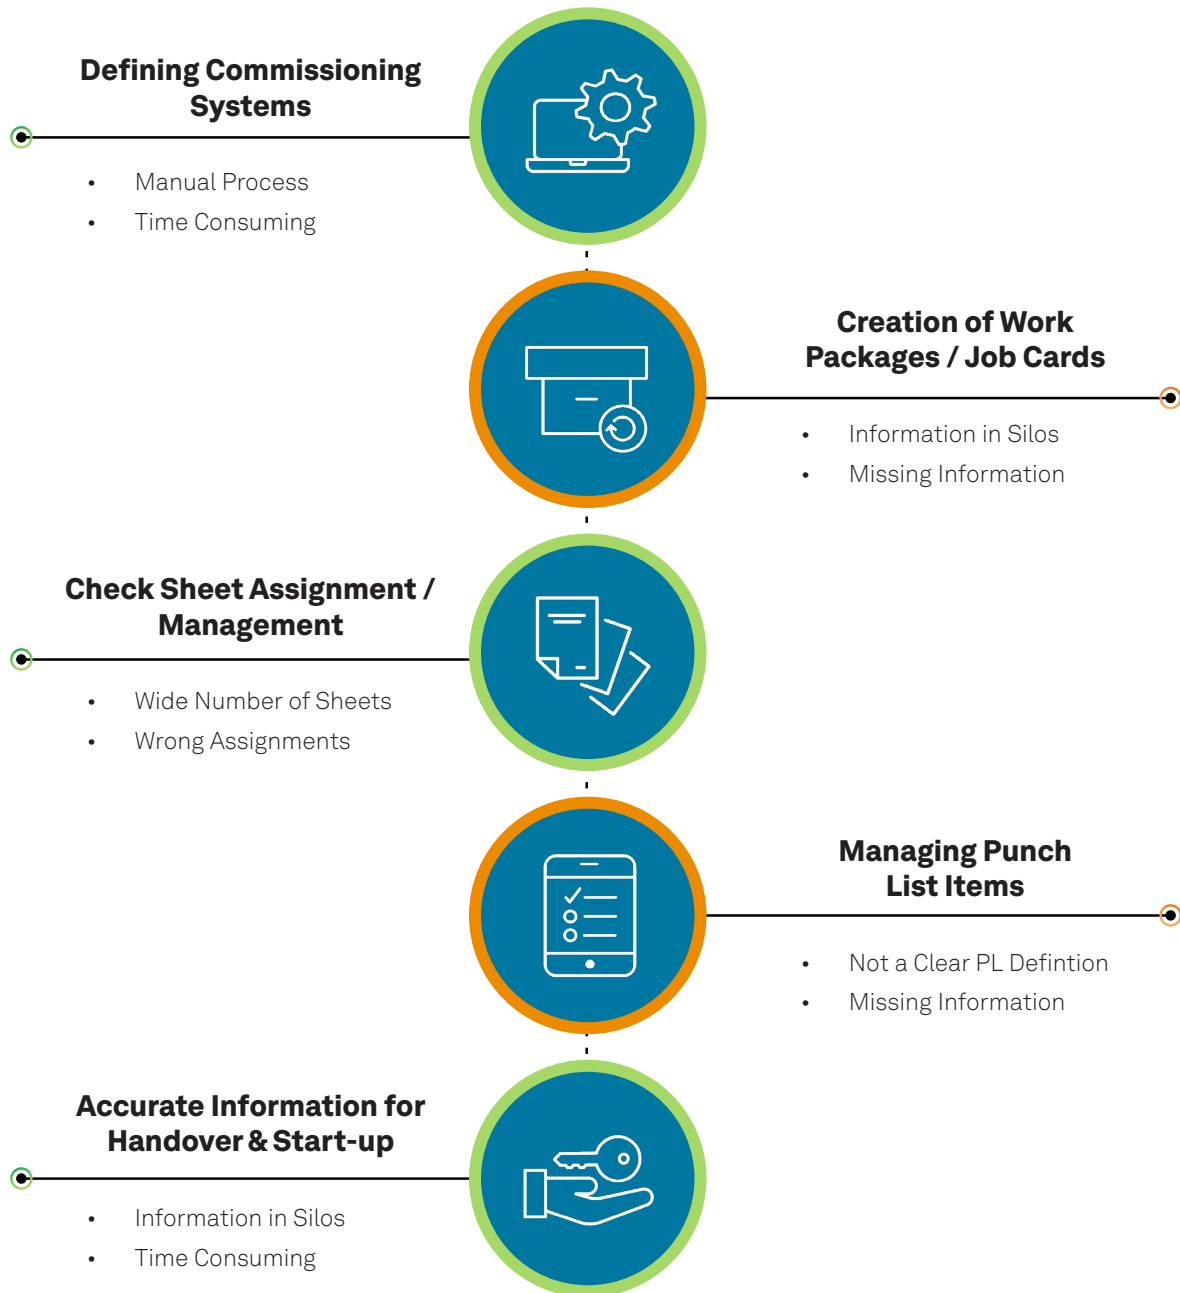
Defining Commissioning Systems

- Manual Process
- Time Consuming

Creation of Work Packages / Job Cards

- Information in Silos
- Missing Information

Check Sheet Assignment / Management

- Wide Number of Sheets
- Wrong Assignments

Managing Punch List Items

- Not a Clear PL Defintion
- Missing Information

Accurate Information for Handover & Start-up

- Information in Silos
- Time Consuming